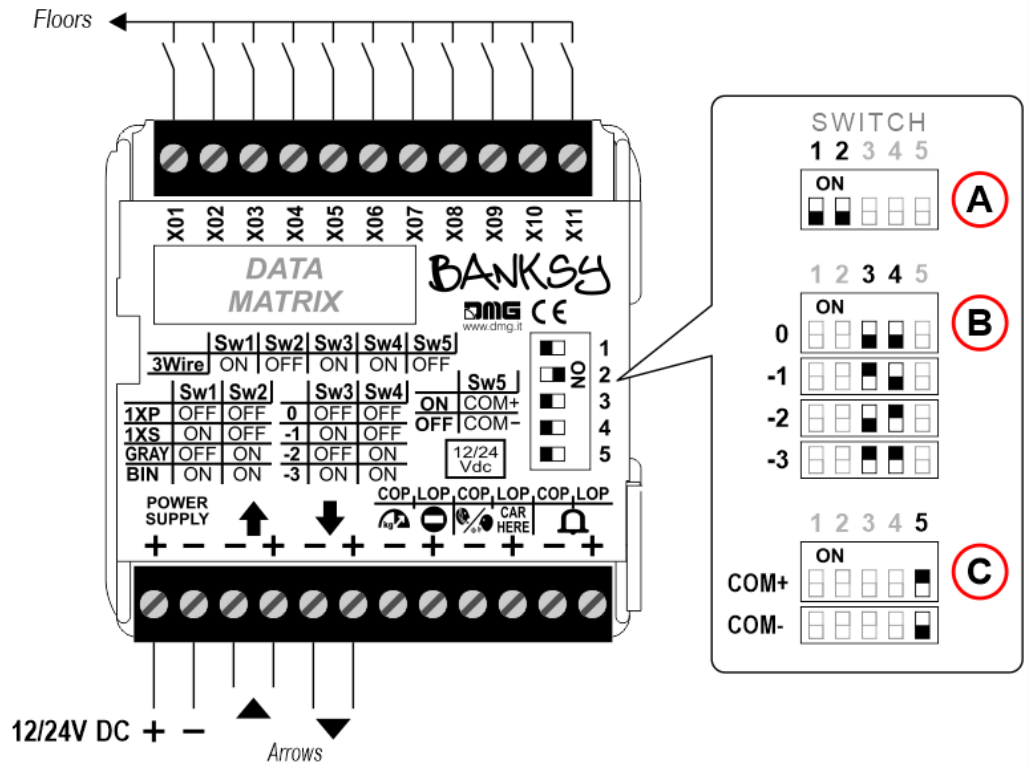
Floors

X01 X02 X03 X04 X05 X06 X07 X08 X09 X10 X11

DATA MATRIX

BANKSY

DMG CE
www.dmg.it

| | Sw1 | Sw2 | Sw3 | Sw4 | Sw5 |
|---|---|---|---|---|---|
| 3Wire | ON | OFF | ON | ON | OFF |

| | Sw1 | Sw2 |
|---|---|---|
| 1XP | OFF | OFF |
| 1XS | ON | OFF |
| GRAY | OFF | ON |
| BIN | ON | ON |

| | Sw3 | Sw4 |
|---|---|---|
| 0 | OFF | OFF |
| -1 | ON | OFF |
| -2 | OFF | ON |
| -3 | ON | ON |

| | Sw5 |
|---|---|
| ON | COM+ |
| OFF | COM– |

12/24 Vdc

ON 1 2 3 4 5

POWER SUPPLY + – – + – +
COP LOP COP LOP COP LOP
kg CAR HERE
– + – + – +

12/24V DC + –

Arrows

SWITCH
1 2 3 4 5
ON
A

1 2 3 4 5
ON
0
-1
-2
-3
B

1 2 3 4 5
ON
COM+
COM-
C